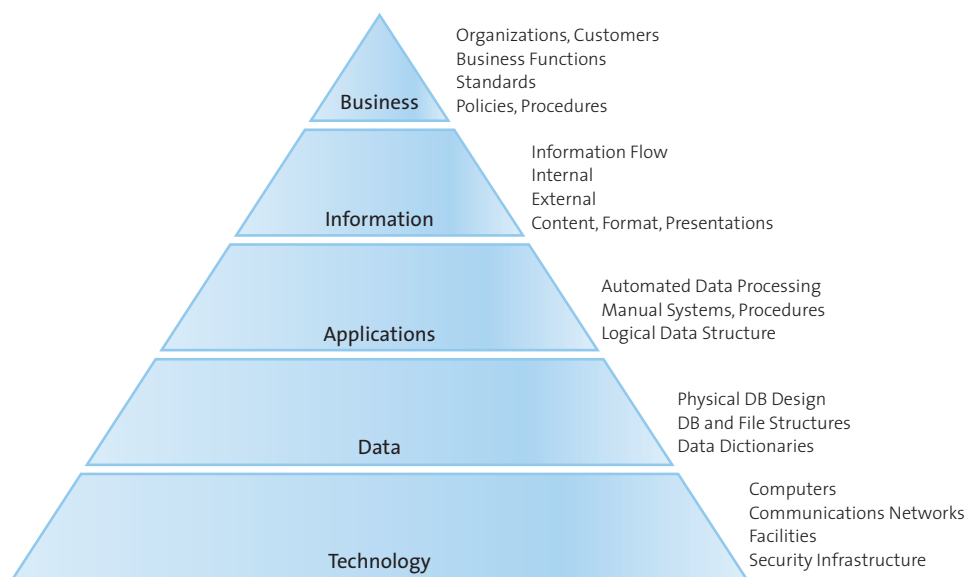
Business

Organizations, Customers
Business Functions
Standards
Policies, Procedures

Information

Information Flow
Internal
External
Content, Format, Presentations

Applications

Automated Data Processing
Manual Systems, Procedures
Logical Data Structure

Data

Physical DB Design
DB and File Structures
Data Dictionaries

Technology

Computers
Communications Networks
Facilities
Security Infrastructure